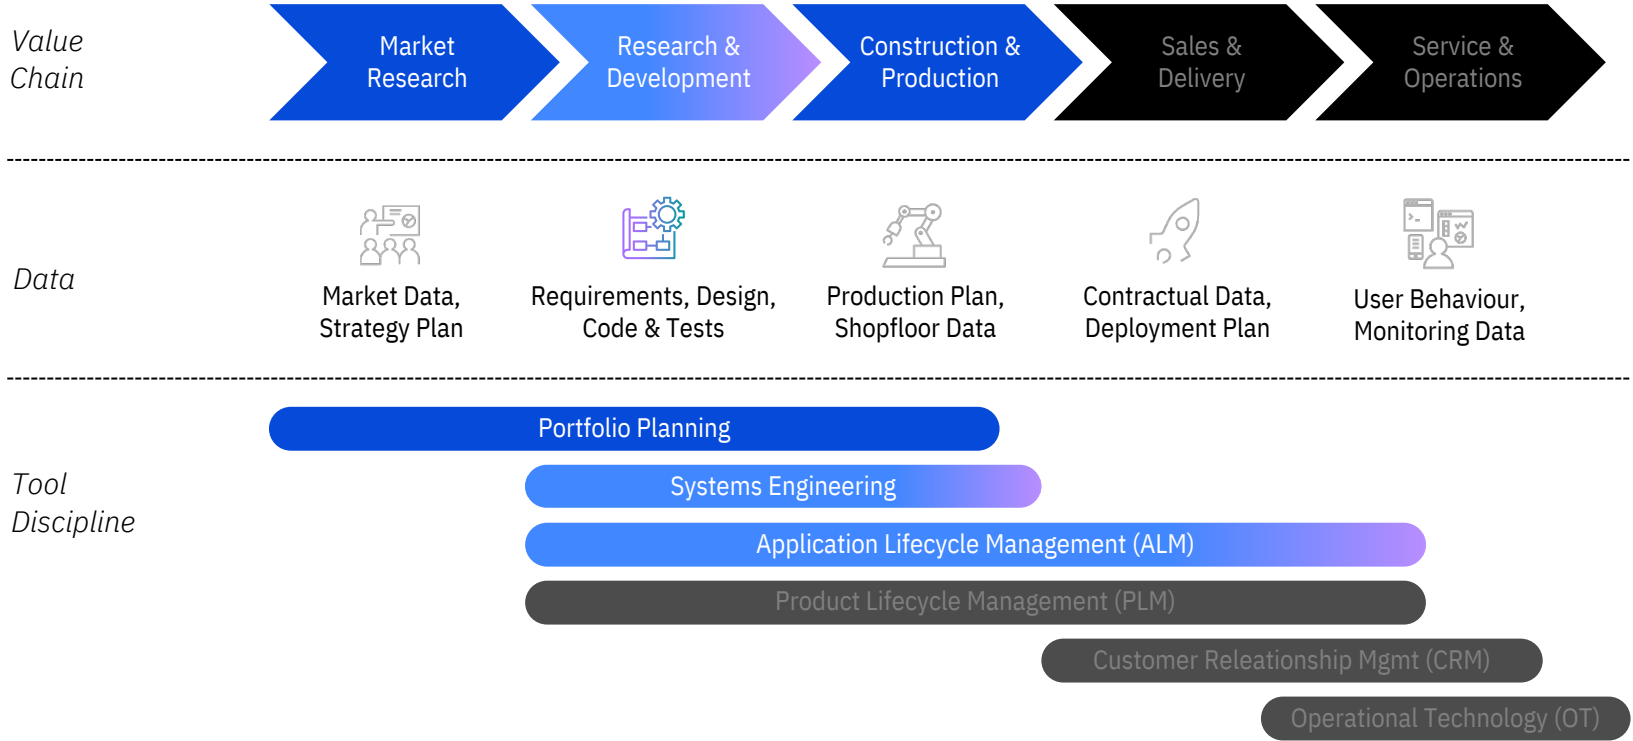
Value Chain

Market Research

Research & Development

Construction & Production

Sales & Delivery

Service & Operations

Data

Market Data, Strategy Plan

Requirements, Design, Code & Tests

Production Plan, Shopfloor Data

Contractual Data, Deployment Plan

User Behaviour, Monitoring Data

Tool Discipline

Portfolio Planning

Systems Engineering

Application Lifecycle Management (ALM)

Product Lifecycle Management (PLM)

Customer Releationship Mgmt (CRM)

Operational Technology (OT)